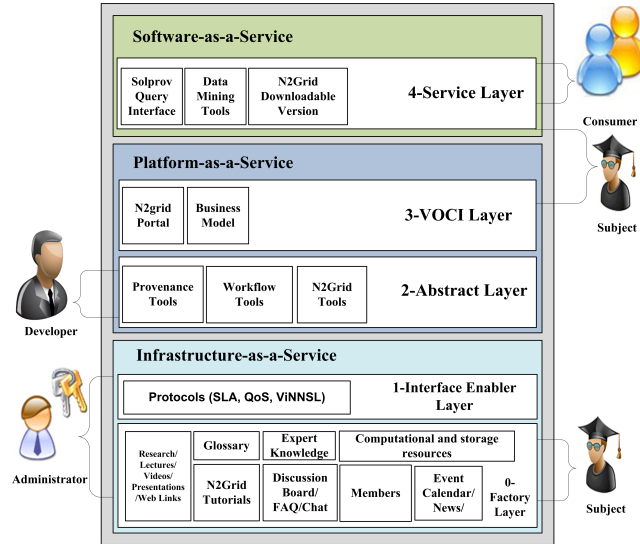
Software-as-a-Service

Solprov Query Interface

Data Mining Tools

N2Grid Downloadable Version

4-Service Layer

Consumer

Platform-as-a-Service

N2grid Portal

Business Model

3-VOCI Layer

Subject

Provenance Tools

Workflow Tools

N2Grid Tools

2-Abstract Layer

Developer

Infrastructure-as-a-Service

Protocols (SLA, QoS, ViNNSL)

1-Interface Enabler Layer

Administrator

Research/ Lectures/ Videos/ Presentations /Web Links

Glossary

Expert Knowledge

Computational and storage resources

N2Grid Tutorials

Discussion Board/ FAQ/Chat

Members

Event Calendar/ News/

0-Factory Layer

Subject